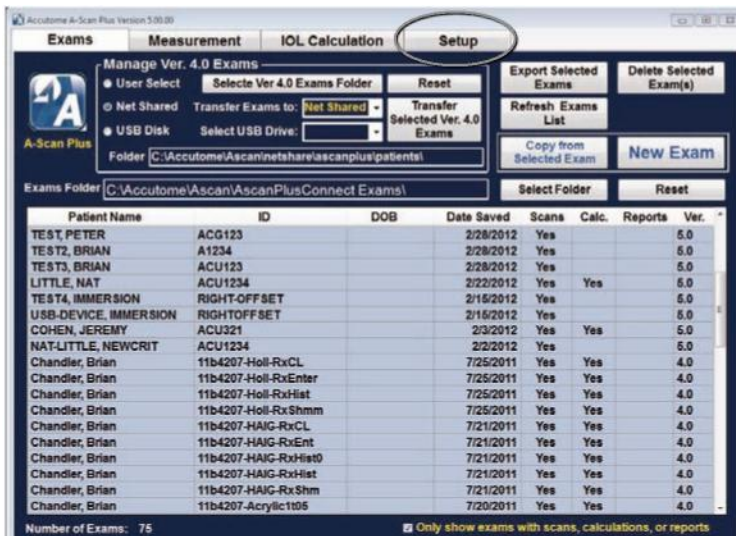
Accutome A-Scan Plus Version 5.00.00

Exams | Measurement | IOL Calculation | Setup

A-Scan Plus

Manage Ver. 4.0 Exams
User Select | Selecte Ver 4.0 Exams Folder | Reset
Net Shared | Transfer Exams to: Net Shared | Transfer Selected Ver. 4.0 Exams
USB Disk | Select USB Drive:
Folder C:\Accutome\Ascan\netshare\ascanplus\patients\

Export Selected Exams | Delete Selected Exam(s)
Refresh Exams List
Copy from Selected Exam | New Exam

Exams Folder C:\Accutome\Ascan\AscanPlusConnect Exams\
Select Folder | Reset

| Patient Name | ID | DOB | Date Saved | Scans | Calc. | Reports | Ver. |
|---|---|---|---|---|---|---|---|
| TEST, PETER | ACG123 | | 2/28/2012 | Yes | | | 5.0 |
| TEST2, BRIAN | A1234 | | 2/28/2012 | Yes | | | 5.0 |
| TEST3, BRIAN | ACU123 | | 2/28/2012 | Yes | | | 5.0 |
| LITTLE, NAT | ACU1234 | | 2/22/2012 | Yes | Yes | | 5.0 |
| TEST4, IMMERSION | RIGHT-OFFSET | | 2/15/2012 | Yes | | | 5.0 |
| USB-DEVICE, IMMERSION | RIGHTOFFSET | | 2/15/2012 | Yes | | | 5.0 |
| COHEN, JEREMY | ACU321 | | 2/3/2012 | Yes | Yes | | 5.0 |
| NAT-LITTLE, NEWCRIT | ACU1234 | | 2/2/2012 | Yes | | | 5.0 |
| Chandler, Brian | 11b4207-Holl-RxCL | | 7/25/2011 | Yes | Yes | | 4.0 |
| Chandler, Brian | 11b4207-Holl-RxEnter | | 7/25/2011 | Yes | Yes | | 4.0 |
| Chandler, Brian | 11b4207-Holl-RxHist | | 7/25/2011 | Yes | Yes | | 4.0 |
| Chandler, Brian | 11b4207-Holl-RxShmm | | 7/25/2011 | Yes | Yes | | 4.0 |
| Chandler, Brian | 11b4207-HAIG-RxCL | | 7/21/2011 | Yes | Yes | | 4.0 |
| Chandler, Brian | 11b4207-HAIG-RxEnt | | 7/21/2011 | Yes | Yes | | 4.0 |
| Chandler, Brian | 11b4207-HAIG-RxHist0 | | 7/21/2011 | Yes | Yes | | 4.0 |
| Chandler, Brian | 11b4207-HAIG-RxHist | | 7/21/2011 | Yes | Yes | | 4.0 |
| Chandler, Brian | 11b4207-HAIG-RxShm | | 7/21/2011 | Yes | Yes | | 4.0 |
| Chandler, Brian | 11b4207-Acrylic1t05 | | 7/20/2011 | Yes | Yes | | 4.0 |

Number of Exams: 75
Only show exams with scans, calculations, or reports